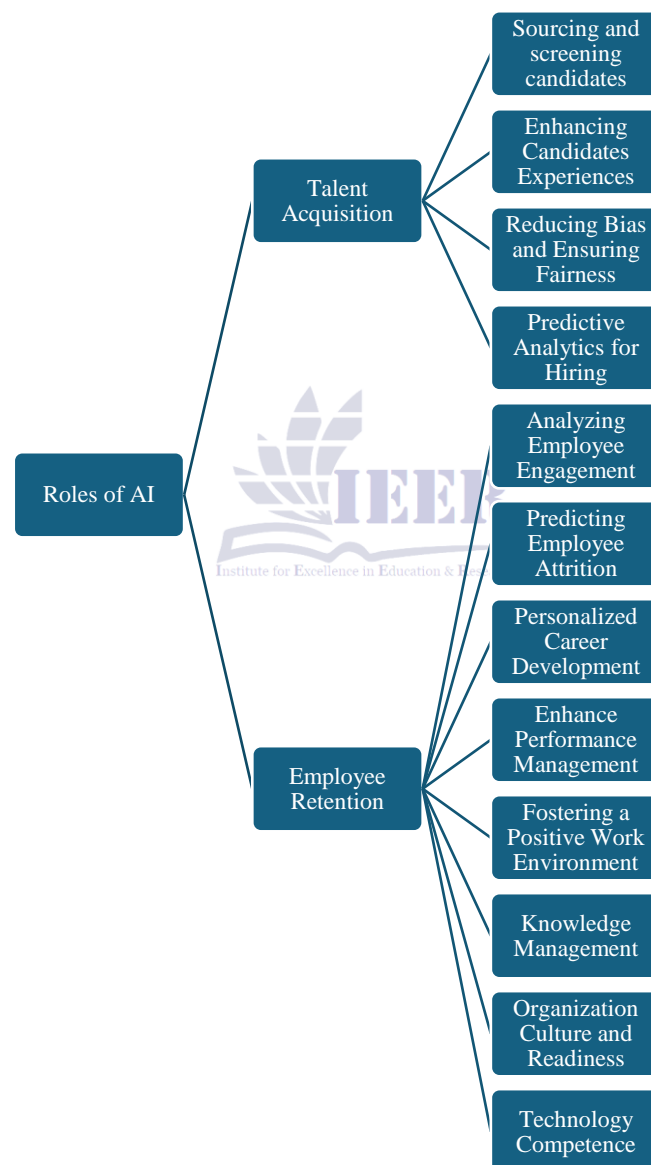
Roles of AI

Talent Acquisition

Sourcing and screening candidates

Enhancing Candidates Experiences

Reducing Bias and Ensuring Fairness

Predictive Analytics for Hiring

Employee Retention

Analyzing Employee Engagement

Predicting Employee Attrition

Personalized Career Development

Enhance Performance Management

Fostering a Positive Work Environment

Knowledge Management

Organization Culture and Readiness

Technology Competence

IEER
Institute for Excellence in Education & Res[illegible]